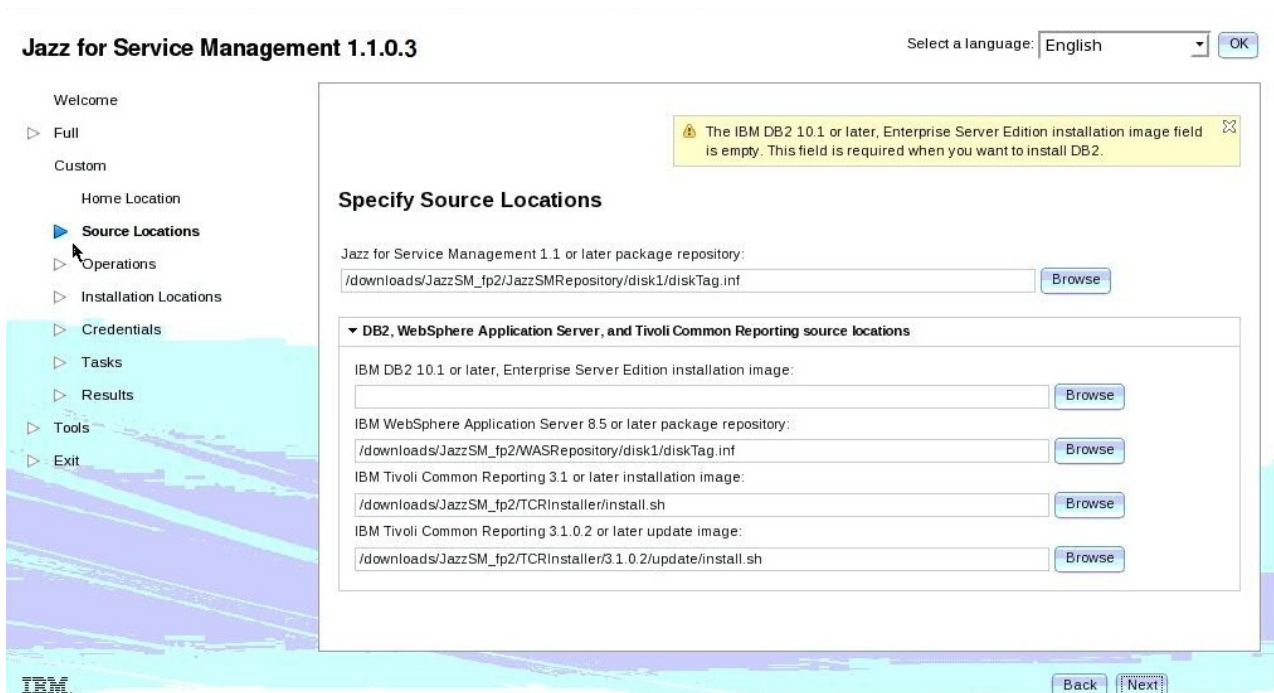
Jazz for Service Management 1.1.0.3

Select a language: English OK

Welcome

Full

Custom

Home Location

Source Locations

Operations

Installation Locations

Credentials

Tasks

Results

Tools

Exit

The IBM DB2 10.1 or later, Enterprise Server Edition installation image field is empty. This field is required when you want to install DB2.

Specify Source Locations

Jazz for Service Management 1.1 or later package repository:

/downloads/JazzSM_fp2/JazzSMRepository/disk1/diskTag.inf

Browse

DB2, WebSphere Application Server, and Tivoli Common Reporting source locations

IBM DB2 10.1 or later, Enterprise Server Edition installation image:

Browse

IBM WebSphere Application Server 8.5 or later package repository:

/downloads/JazzSM_fp2/WASRepository/disk1/diskTag.inf

Browse

IBM Tivoli Common Reporting 3.1 or later installation image:

/downloads/JazzSM_fp2/TCRInstaller/install.sh

Browse

IBM Tivoli Common Reporting 3.1.0.2 or later update image:

/downloads/JazzSM_fp2/TCRInstaller/3.1.0.2/update/install.sh

Browse

IBM

Back Next